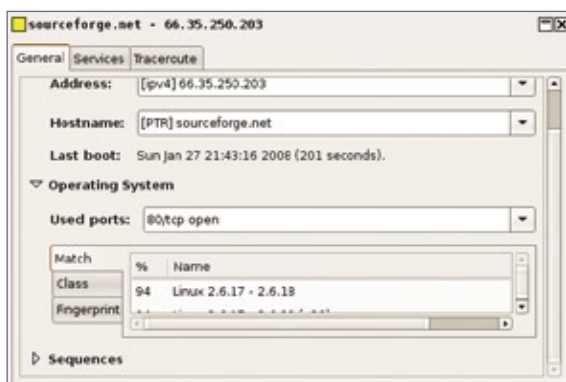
sourceforge.net - 66.35.250.203

General Services Traceroute

Address: [ipv4] 66.35.250.203

Hostname: [PTR] sourceforge.net

Last boot: Sun Jan 27 21:43:16 2008 (201 seconds).

Operating System

Used ports: 80/tcp open

Match

Class

Fingerprint

| % | Name |
|---|---|
| 94 | Linux 2.6.17 - 2.6.18 |
| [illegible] | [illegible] |

Sequences